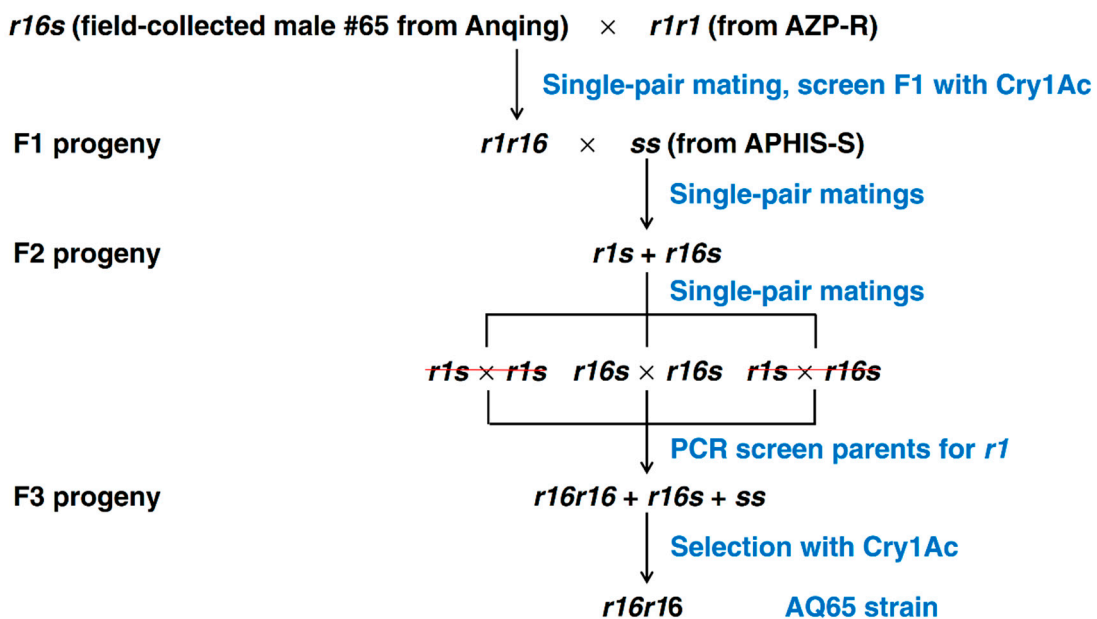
r16s (field-collected male #65 from Anqing) × r1r1 (from AZP-R)

Single-pair mating, screen F1 with Cry1Ac

F1 progeny r1r16 × ss (from APHIS-S)

Single-pair matings

F2 progeny r1s + r16s

Single-pair matings

r1s × r1s r16s × r16s r1s × r16s

PCR screen parents for r1

F3 progeny r16r16 + r16s + ss

Selection with Cry1Ac

r16r16 AQ65 strain